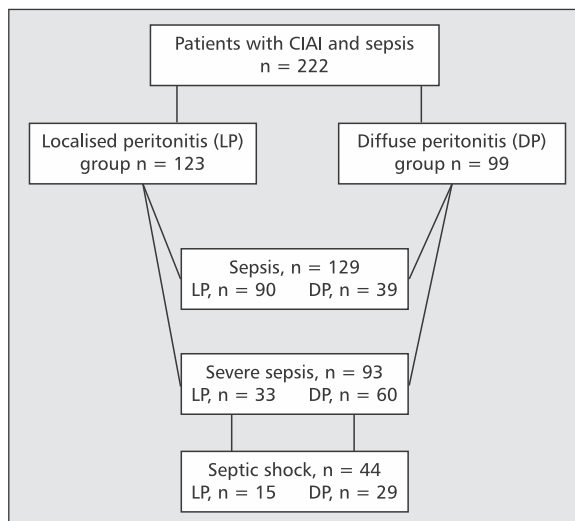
Patients with CIAI and sepsis
n = 222

Localised peritonitis (LP)
group n = 123

Diffuse peritonitis (DP)
group n = 99

Sepsis, n = 129
LP, n = 90 DP, n = 39

Severe sepsis, n = 93
LP, n = 33 DP, n = 60

Septic shock, n = 44
LP, n = 15 DP, n = 29